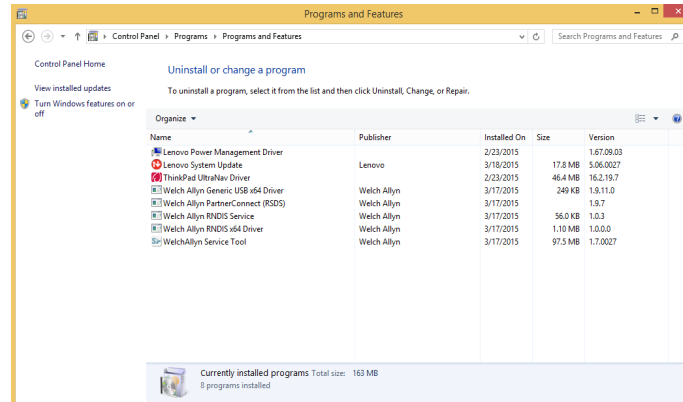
Programs and Features

Control Panel › Programs › Programs and Features

Search Programs and Features

Control Panel Home

View installed updates

Turn Windows features on or off

Uninstall or change a program

To uninstall a program, select it from the list and then click Uninstall, Change, or Repair.

Organize ▾

| Name | Publisher | Installed On | Size | Version |
|---|---|---|---|---|
| Lenovo Power Management Driver | | 2/23/2015 | | 1.67.09.03 |
| Lenovo System Update | Lenovo | 3/18/2015 | 17.8 MB | 5.06.0027 |
| ThinkPad UltraNav Driver | | 2/23/2015 | 46.4 MB | 16.2.19.7 |
| Welch Allyn Generic USB x64 Driver | Welch Allyn | 3/17/2015 | 249 KB | 1.9.11.0 |
| Welch Allyn PartnerConnect (RSDS) | Welch Allyn | 3/17/2015 | | 1.9.7 |
| Welch Allyn RNDIS Service | Welch Allyn | 3/17/2015 | 56.0 KB | 1.0.3 |
| Welch Allyn RNDIS x64 Driver | Welch Allyn | 3/17/2015 | 1.10 MB | 1.0.0.0 |
| WelchAllyn Service Tool | Welch Allyn | 3/17/2015 | 97.5 MB | 1.7.0027 |

Currently installed programs Total size: 163 MB
8 programs installed